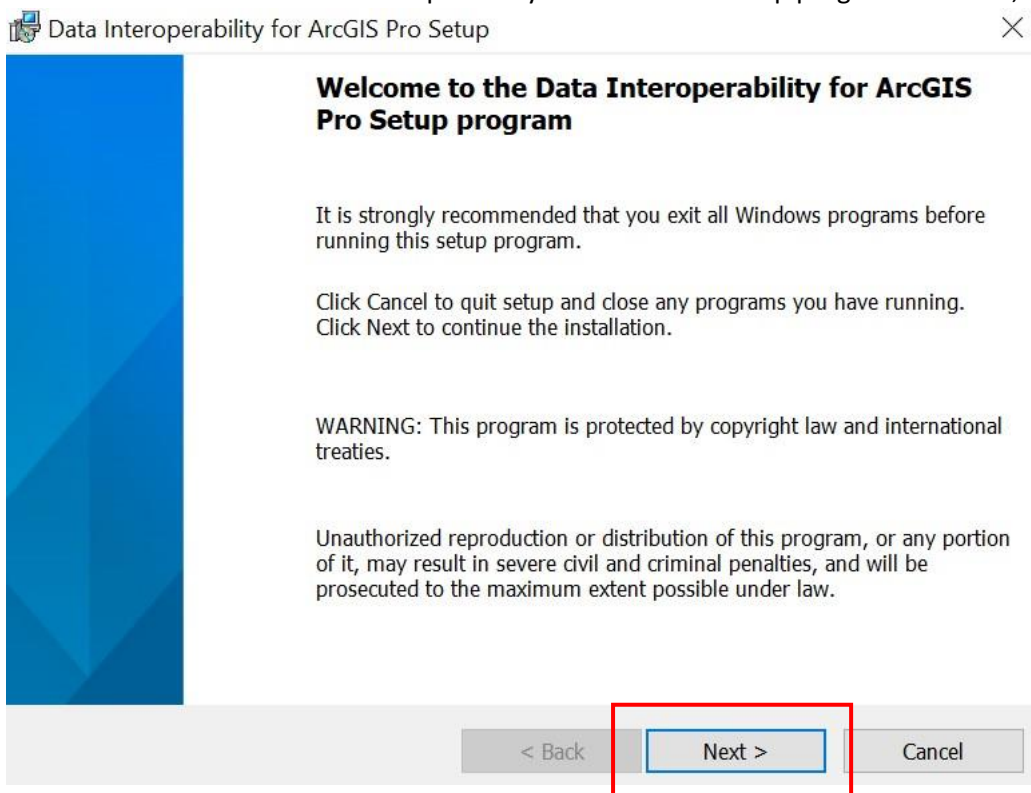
Data Interoperability for ArcGIS Pro Setup

Welcome to the Data Interoperability for ArcGIS Pro Setup program

It is strongly recommended that you exit all Windows programs before running this setup program.

Click Cancel to quit setup and close any programs you have running. Click Next to continue the installation.

WARNING: This program is protected by copyright law and international treaties.

Unauthorized reproduction or distribution of this program, or any portion of it, may result in severe civil and criminal penalties, and will be prosecuted to the maximum extent possible under law.

< Back

Next >

Cancel